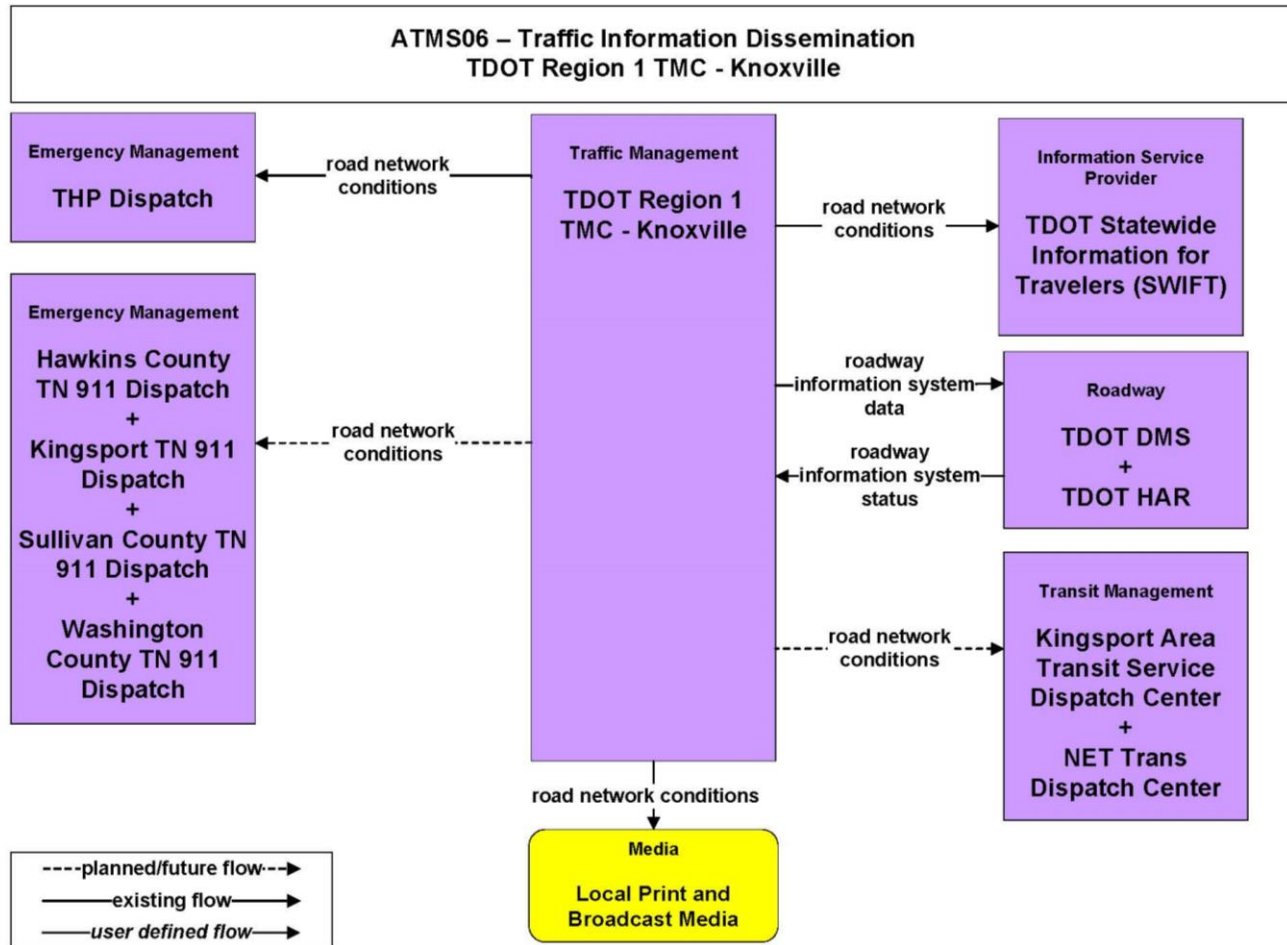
ATMS06 – Traffic Information Dissemination
TDOT Region 1 TMC - Knoxville

Emergency Management
THP Dispatch

road network conditions

Traffic Management
TDOT Region 1 TMC - Knoxville

road network conditions

Information Service Provider
TDOT Statewide Information for Travelers (SWIFT)

Emergency Management
Hawkins County TN 911 Dispatch
+
Kingsport TN 911 Dispatch
+
Sullivan County TN 911 Dispatch
+
Washington County TN 911 Dispatch

road network conditions

roadway information system data

roadway information system status

Roadway
TDOT DMS
+
TDOT HAR

road network conditions

Transit Management
Kingsport Area Transit Service Dispatch Center
+
NET Trans Dispatch Center

road network conditions

Media
Local Print and Broadcast Media

planned/future flow
existing flow
user defined flow